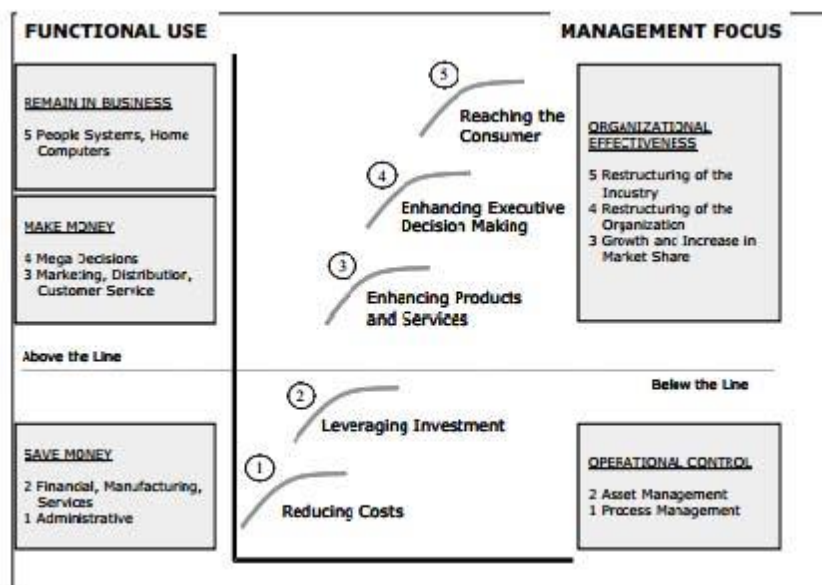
FUNCTIONAL USE

MANAGEMENT FOCUS

REMAIN IN BUSINESS

5 People Systems, Home Computers

MAKE MONEY

4 Mega Decisions
3 Marketing, Distribution, Customer Service

Above the Line

SAVE MONEY

2 Financial, Manufacturing, Services
1 Administrative

5

Reaching the Consumer

4

Enhancing Executive Decision Making

3

Enhancing Products and Services

2

Leveraging Investment

1

Reducing Costs

ORGANIZATIONAL EFFECTIVENESS

5 Restructuring of the Industry
4 Restructuring of the Organization
3 Growth and Increase in Market Share

Below the Line

OPERATIONAL CONTROL

2 Asset Management
1 Process Management